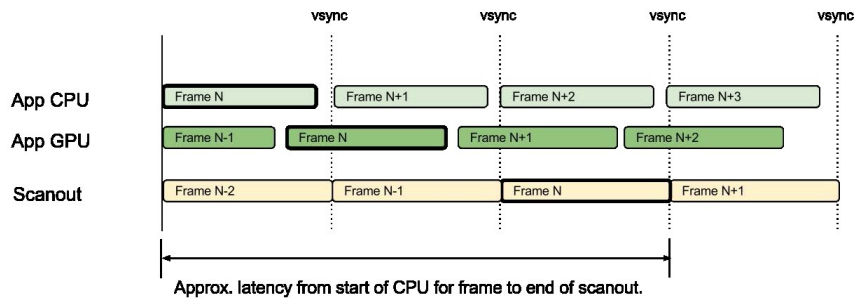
vsync vsync vsync vsync

App CPU
Frame N
Frame N+1
Frame N+2
Frame N+3

App GPU
Frame N-1
Frame N
Frame N+1
Frame N+2

Scanout
Frame N-2
Frame N-1
Frame N
Frame N+1

Approx. latency from start of CPU for frame to end of scanout.